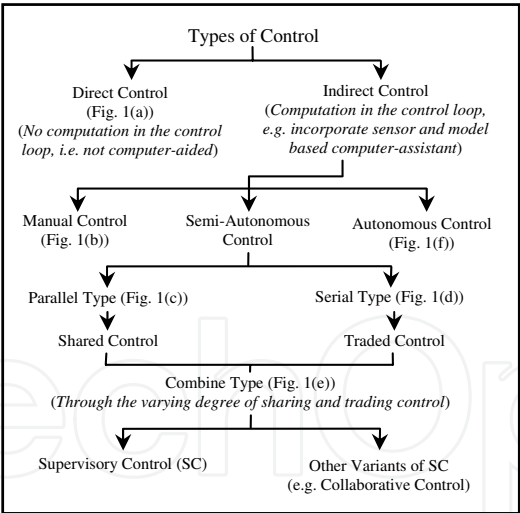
Types of Control

Direct Control (Fig. 1(a)) (*No computation in the control loop, i.e. not computer-aided*)

Indirect Control (*Computation in the control loop, e.g. incorporate sensor and model based computer-assistant*)

Manual Control (Fig. 1(b))

Semi-Autonomous Control

Autonomous Control (Fig. 1(f))

Parallel Type (Fig. 1(c))

Serial Type (Fig. 1(d))

Shared Control

Traded Control

Combine Type (Fig. 1(e)) (*Through the varying degree of sharing and trading control*)

Supervisory Control (SC)

Other Variants of SC (e.g. Collaborative Control)